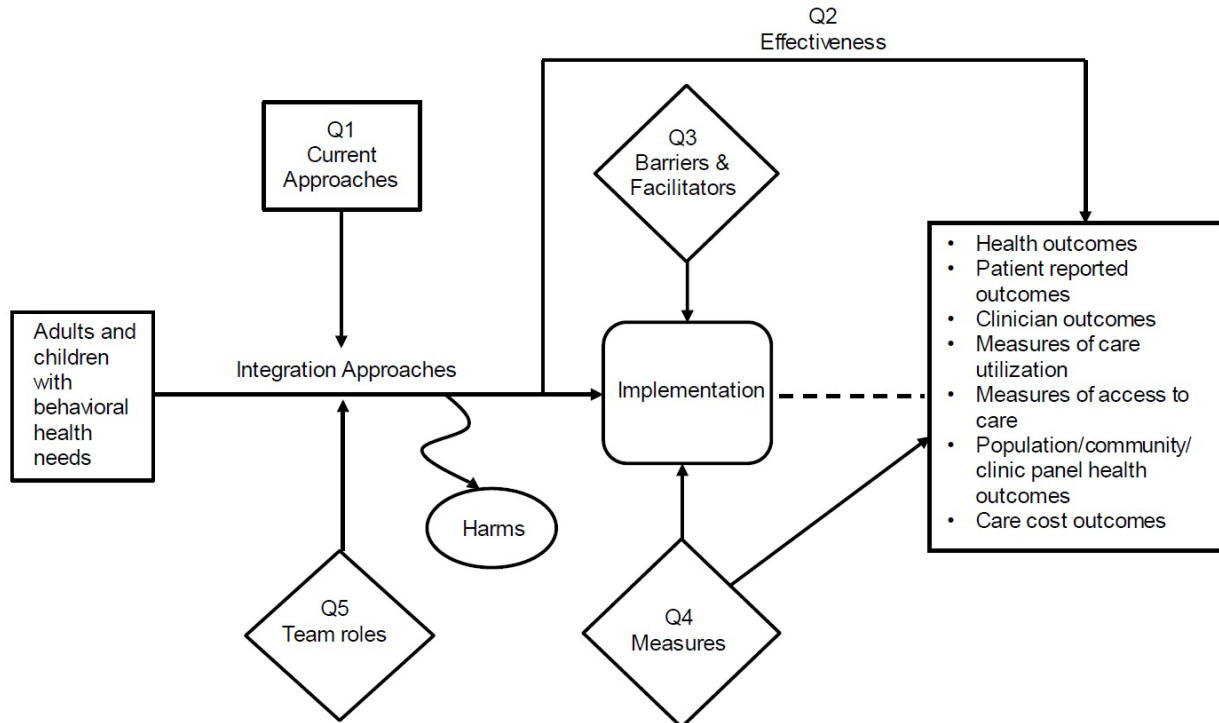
Q2
Effectiveness

Q1
Current Approaches

Q3
Barriers & Facilitators

Adults and children with behavioral health needs

Integration Approaches

Implementation

Harms

- Health outcomes
- Patient reported outcomes
- Clinician outcomes
- Measures of care utilization
- Measures of access to care
- Population/community/ clinic panel health outcomes
- Care cost outcomes

Q5
Team roles

Q4
Measures